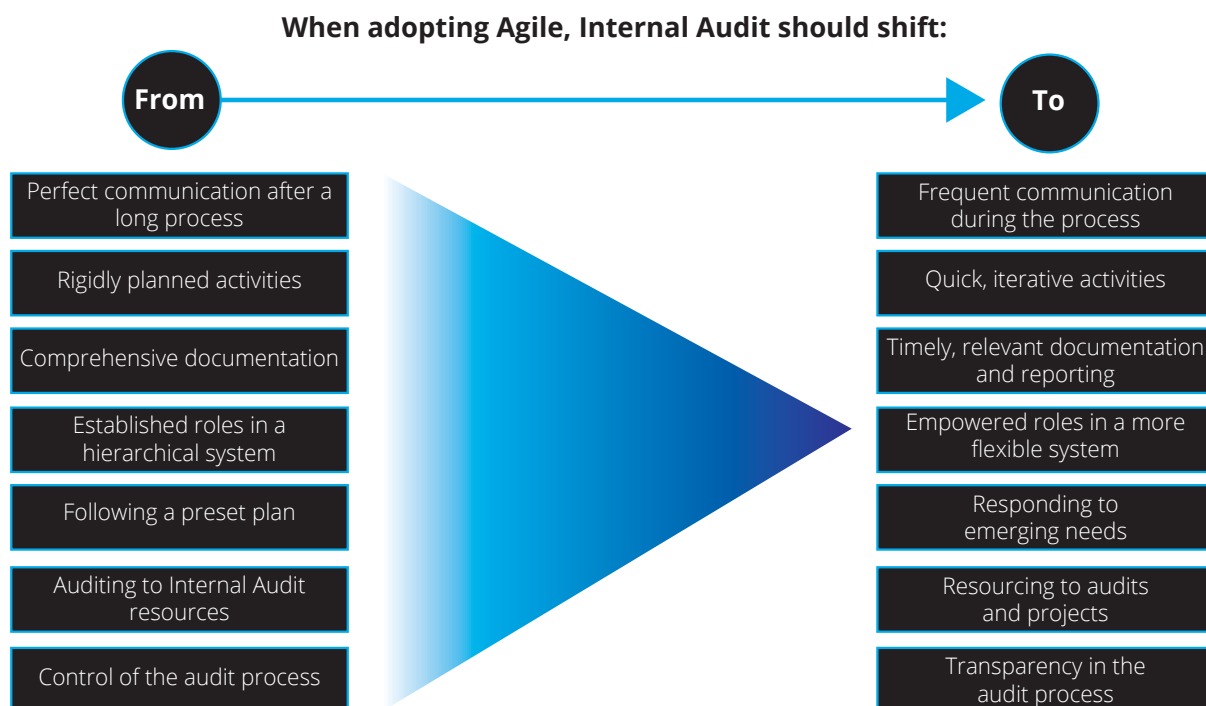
When adopting Agile, Internal Audit should shift:

From

To

Perfect communication after a long process

Rigidly planned activities

Comprehensive documentation

Established roles in a hierarchical system

Following a preset plan

Auditing to Internal Audit resources

Control of the audit process

Frequent communication during the process

Quick, iterative activities

Timely, relevant documentation and reporting

Empowered roles in a more flexible system

Responding to emerging needs

Resourcing to audits and projects

Transparency in the audit process